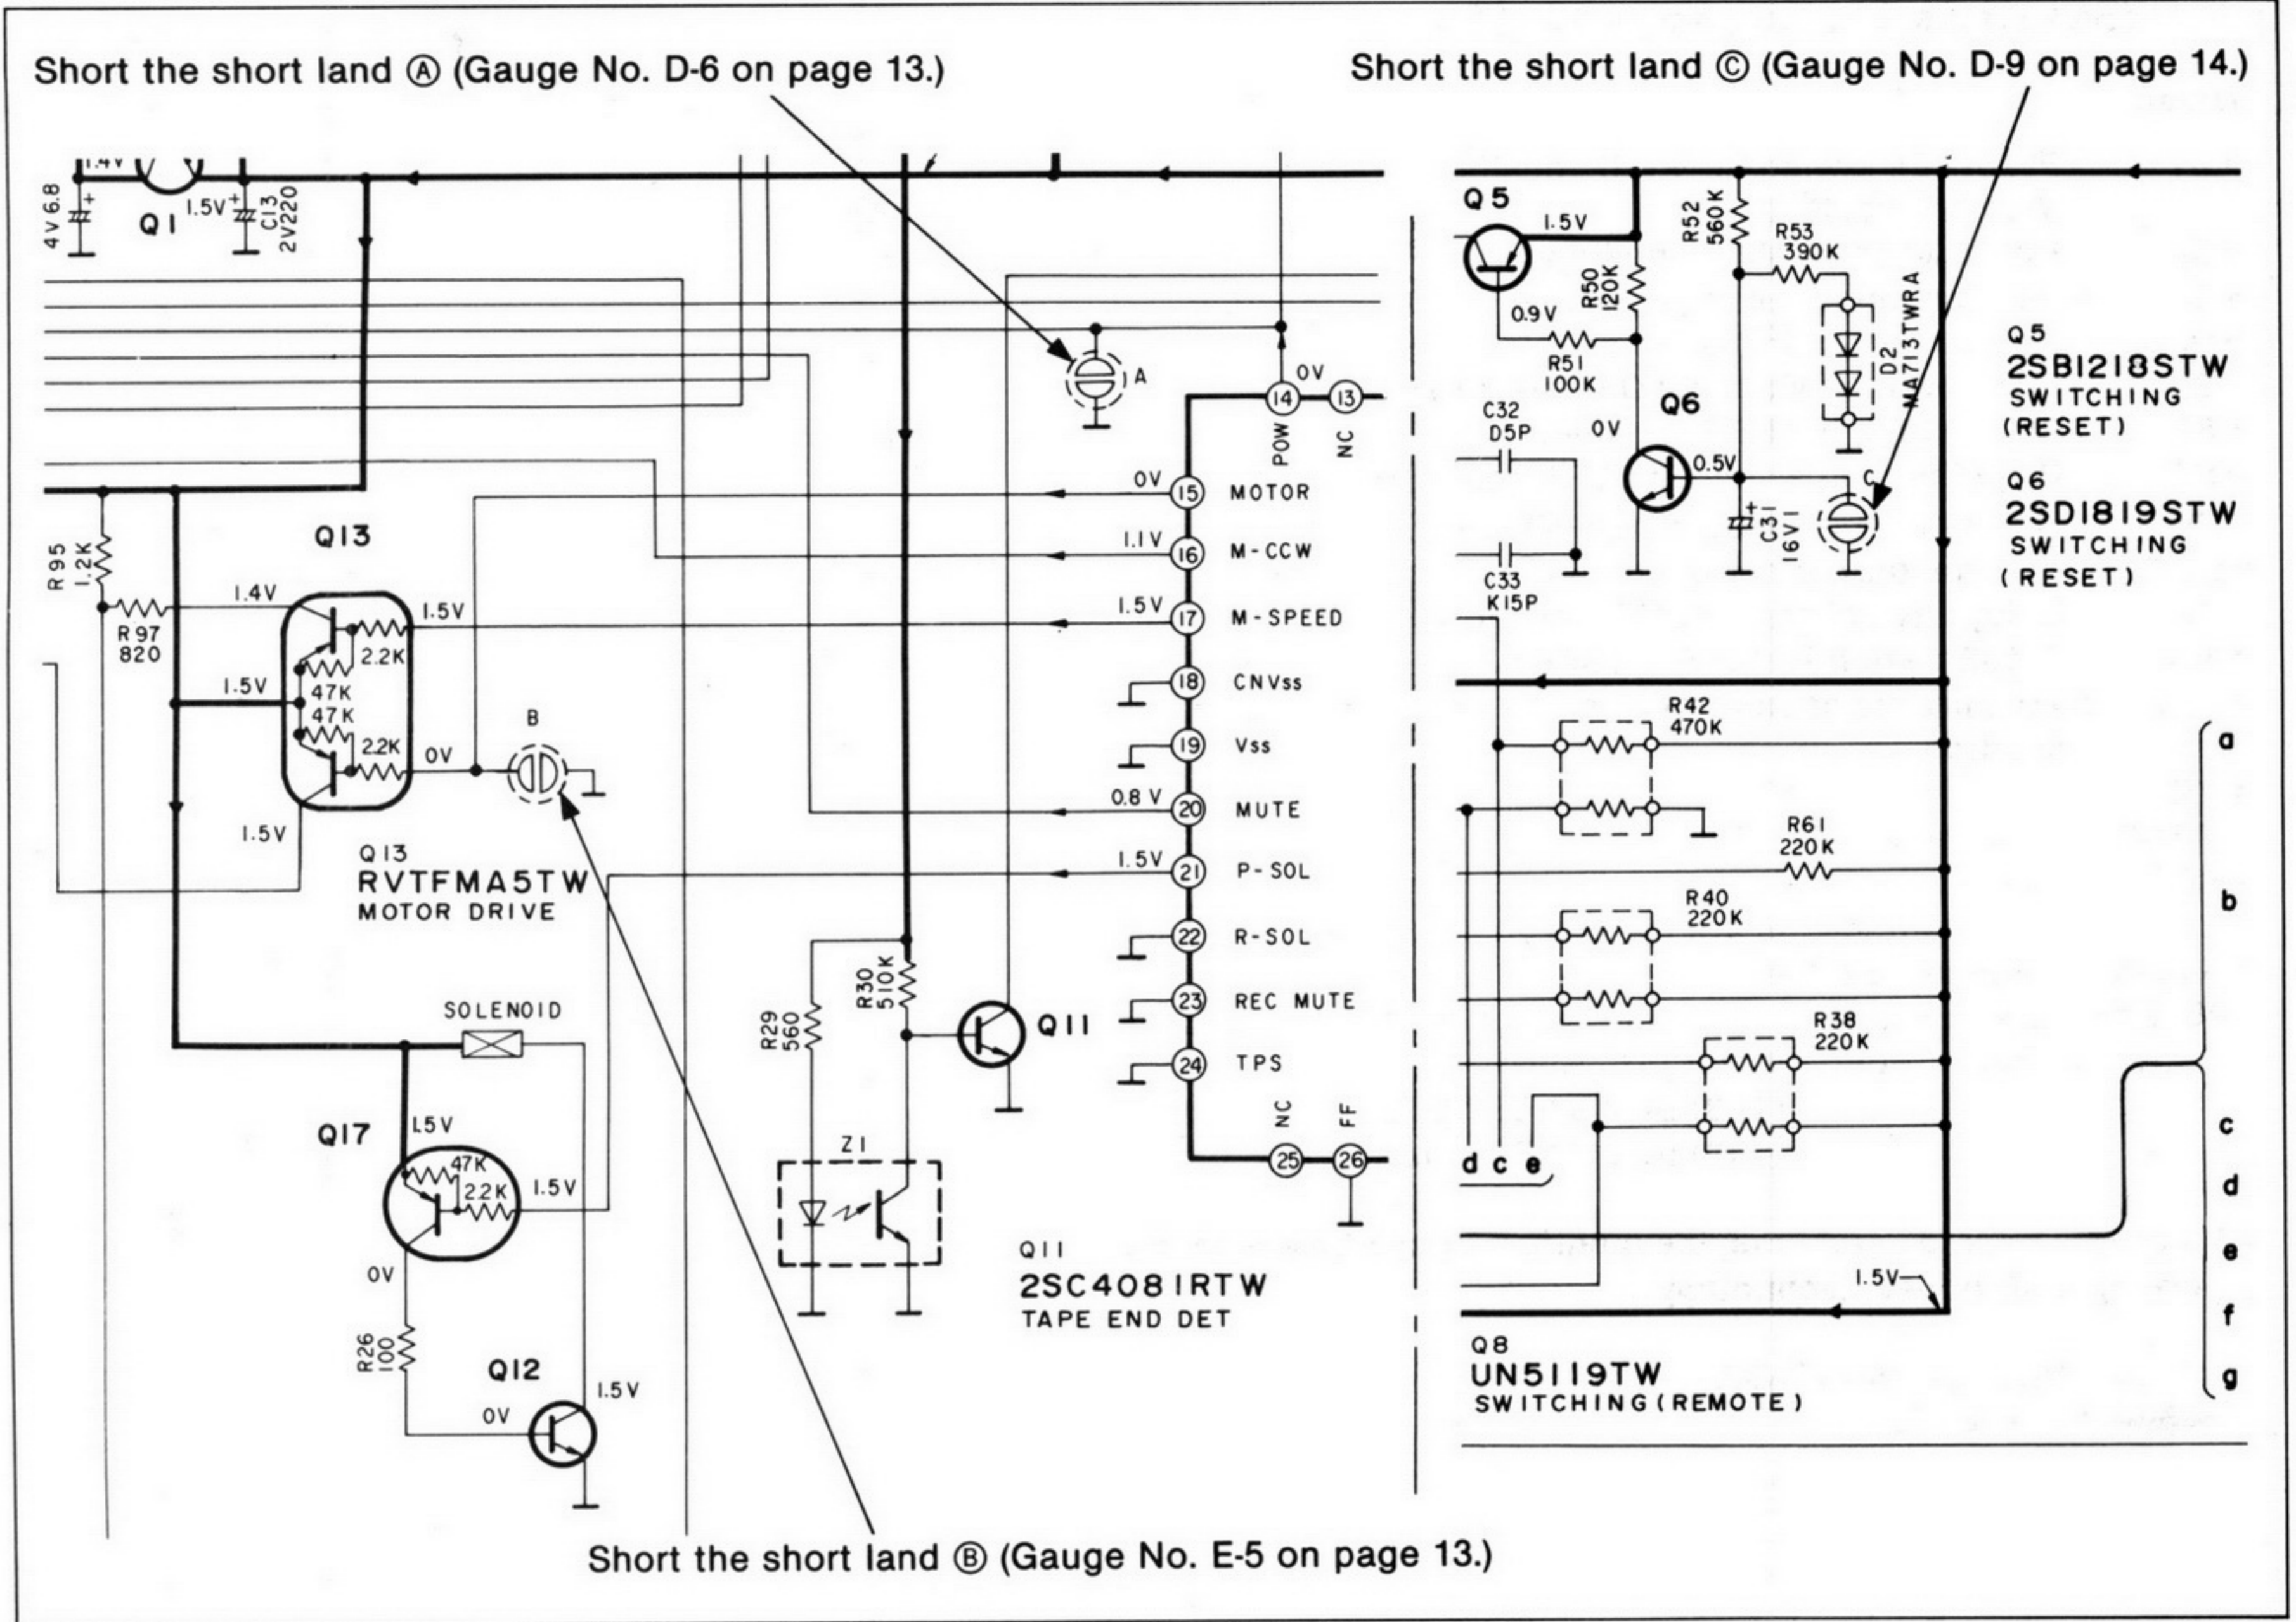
Short the short land Ⓐ (Gauge No. D-6 on page 13.)

Short the short land Ⓒ (Gauge No. D-9 on page 14.)

1.4V
4V 6.8
Q1
1.5V
C13 2V220

Q5
1.5V
R52 560K
R53 390K
R50 120K
0.9V
R51 100K
D2 MA713TWRA
C32 D5P
0V
Q6
0.5V
C31 16V1
C
C33 K15P

A
0V
14 POW
13 NC

Q5
2SB1218STW
SWITCHING
(RESET)

Q6
2SD1819STW
SWITCHING
(RESET)

R95 1.2K
Q13
R97 820
1.4V
1.5V
2.2K
47K
47K
2.2K
1.5V
0V
B
1.5V
Q13
RVTFMA5TW
MOTOR DRIVE

0V 15 MOTOR
1.1V 16 M-CCW
1.5V 17 M-SPEED
18 CNVss
19 Vss
0.8 V 20 MUTE
1.5V 21 P-SOL
22 R-SOL
23 REC MUTE
24 TPS
NC 25
FF 26

R42 470K
R61 220K
R40 220K
R38 220K
a
b
c
d
e
f
g
d c e
1.5V

SOLENOID
Q17
1.5V
47K
2.2K
1.5V
0V
R26 100
Q12
0V
1.5V

R30 510K
R29 560
Q11
Z1

Q11
2SC4081RTW
TAPE END DET

Q8
UN5119TW
SWITCHING (REMOTE)

Short the short land Ⓑ (Gauge No. E-5 on page 13.)